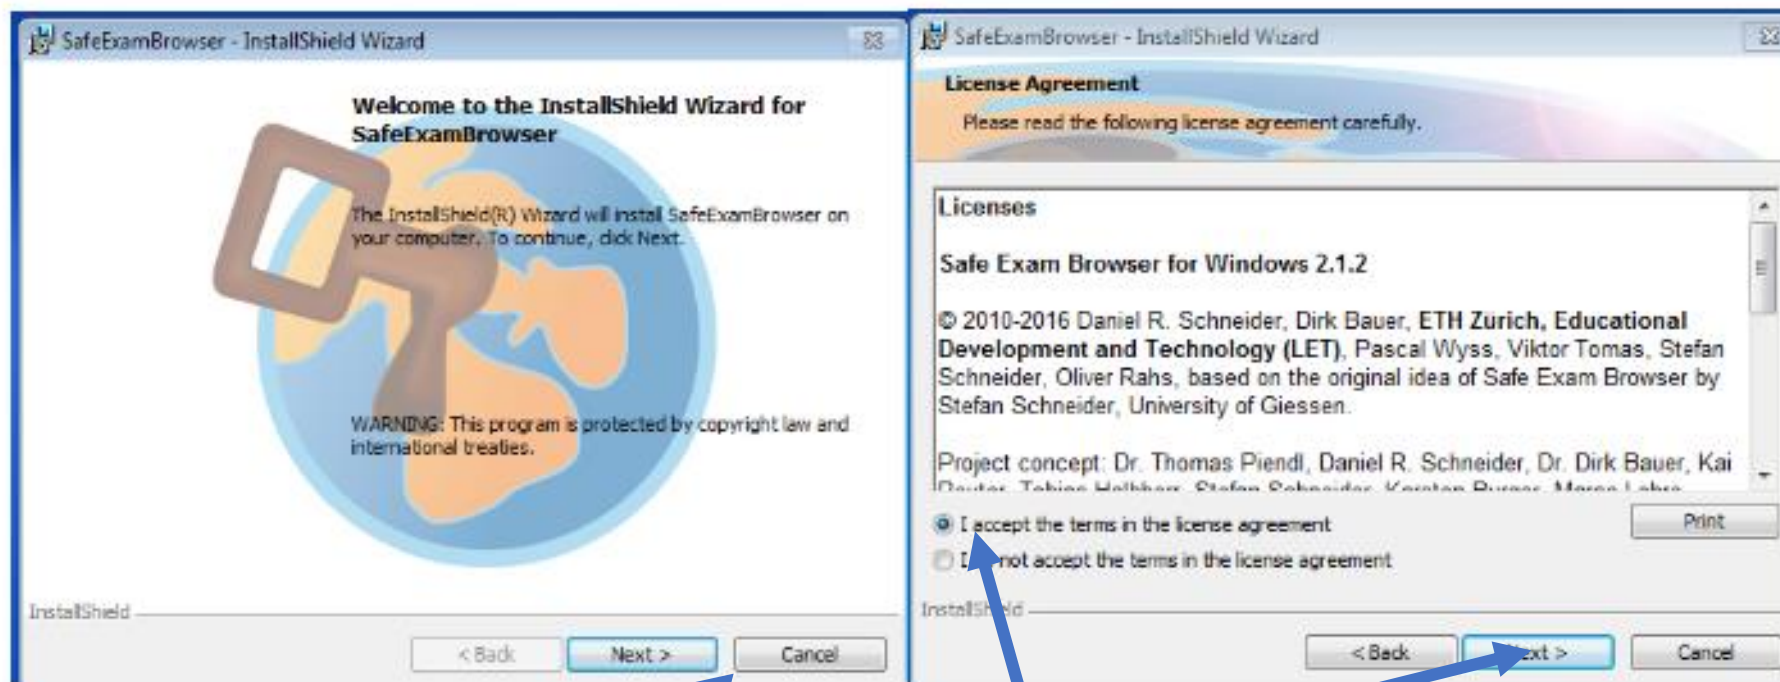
SafeExamBrowser - InstallShield Wizard

Welcome to the InstallShield Wizard for SafeExamBrowser

The InstallShield(R) Wizard will install SafeExamBrowser on your computer. To continue, click Next.

WARNING: This program is protected by copyright law and international treaties.

InstallShield

< Back
Next >
Cancel

SafeExamBrowser - InstallShield Wizard

License Agreement

Please read the following license agreement carefully.

Licenses

Safe Exam Browser for Windows 2.1.2

© 2010-2016 Daniel R. Schneider, Dirk Bauer, ETH Zürich, Educational Development and Technology (LET), Pascal Wyss, Viktor Tomas, Stefan Schneider, Oliver Rahs, based on the original idea of Safe Exam Browser by Stefan Schneider, University of Giessen.

Project concept: Dr. Thomas Piendl, Daniel R. Schneider, Dr. Dirk Bauer, Kai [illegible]

I accept the terms in the license agreement
Print
I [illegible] not accept the terms in the license agreement

InstallShield

< Back
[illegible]xt >
Cancel